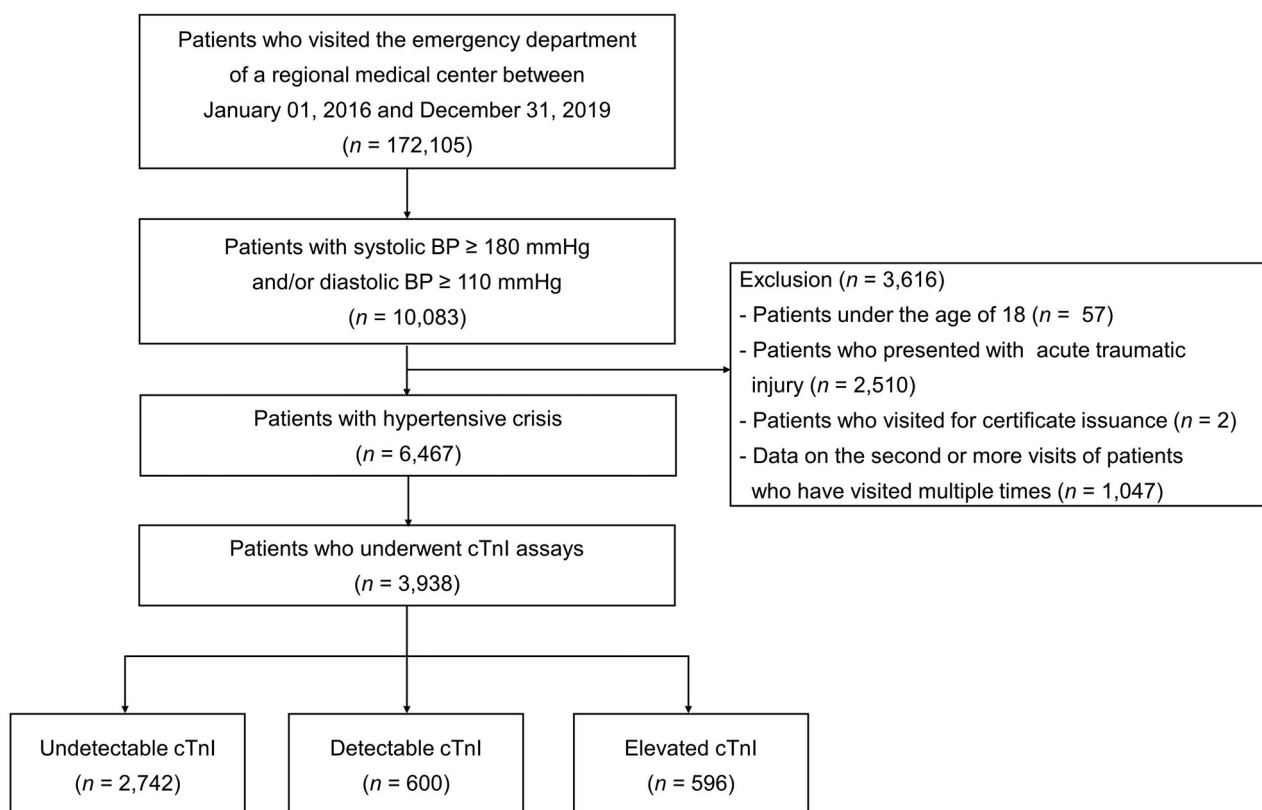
Patients who visited the emergency department of a regional medical center between January 01, 2016 and December 31, 2019 ($n$ = 172,105)

Patients with systolic BP ≥ 180 mmHg and/or diastolic BP ≥ 110 mmHg ($n$ = 10,083)

Exclusion ($n$ = 3,616)
- Patients under the age of 18 ($n$ = 57)
- Patients who presented with acute traumatic injury ($n$ = 2,510)
- Patients who visited for certificate issuance ($n$ = 2)
- Data on the second or more visits of patients who have visited multiple times ($n$ = 1,047)

Patients with hypertensive crisis ($n$ = 6,467)

Patients who underwent cTnI assays ($n$ = 3,938)

Undetectable cTnI ($n$ = 2,742)

Detectable cTnI ($n$ = 600)

Elevated cTnI ($n$ = 596)